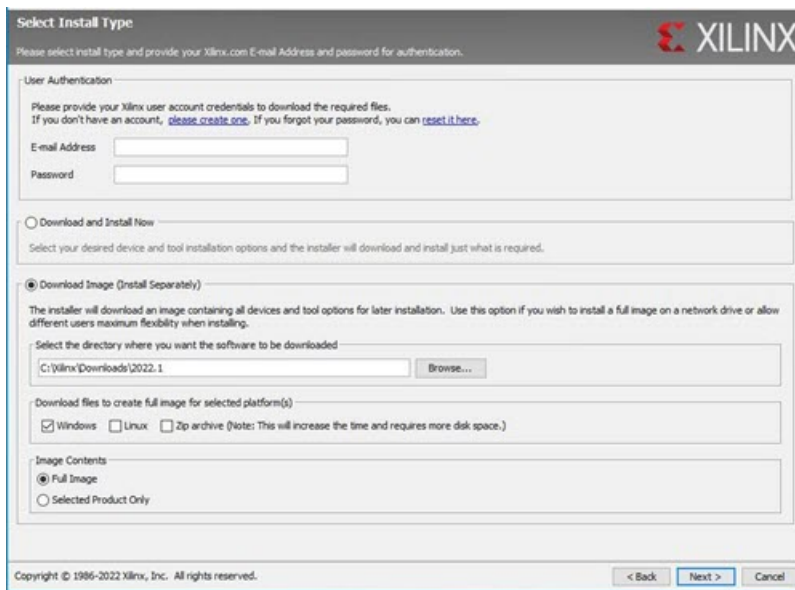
Select Install Type

Please select install type and provide your Xilinx.com E-mail Address and password for authentication.

XILINX

User Authentication

Please provide your Xilinx user account credentials to download the required files.
If you don't have an account, please create one. If you forgot your password, you can reset it here.

E-mail Address

Password

Download and Install Now

Select your desired device and tool installation options and the installer will download and install just what is required.

Download Image (Install Separately)

The installer will download an image containing all devices and tool options for later installation. Use this option if you wish to install a full image on a network drive or allow different users maximum flexibility when installing.

Select the directory where you want the software to be downloaded

C:\Xilinx\Downloads\2022.1

Browse...

Download files to create full image for selected platform(s)

Windows Linux Zip archive (Note: This will increase the time and requires more disk space.)

Image Contents

Full Image

Selected Product Only

Copyright © 1986-2022 Xilinx, Inc. All rights reserved.

< Back Next > Cancel